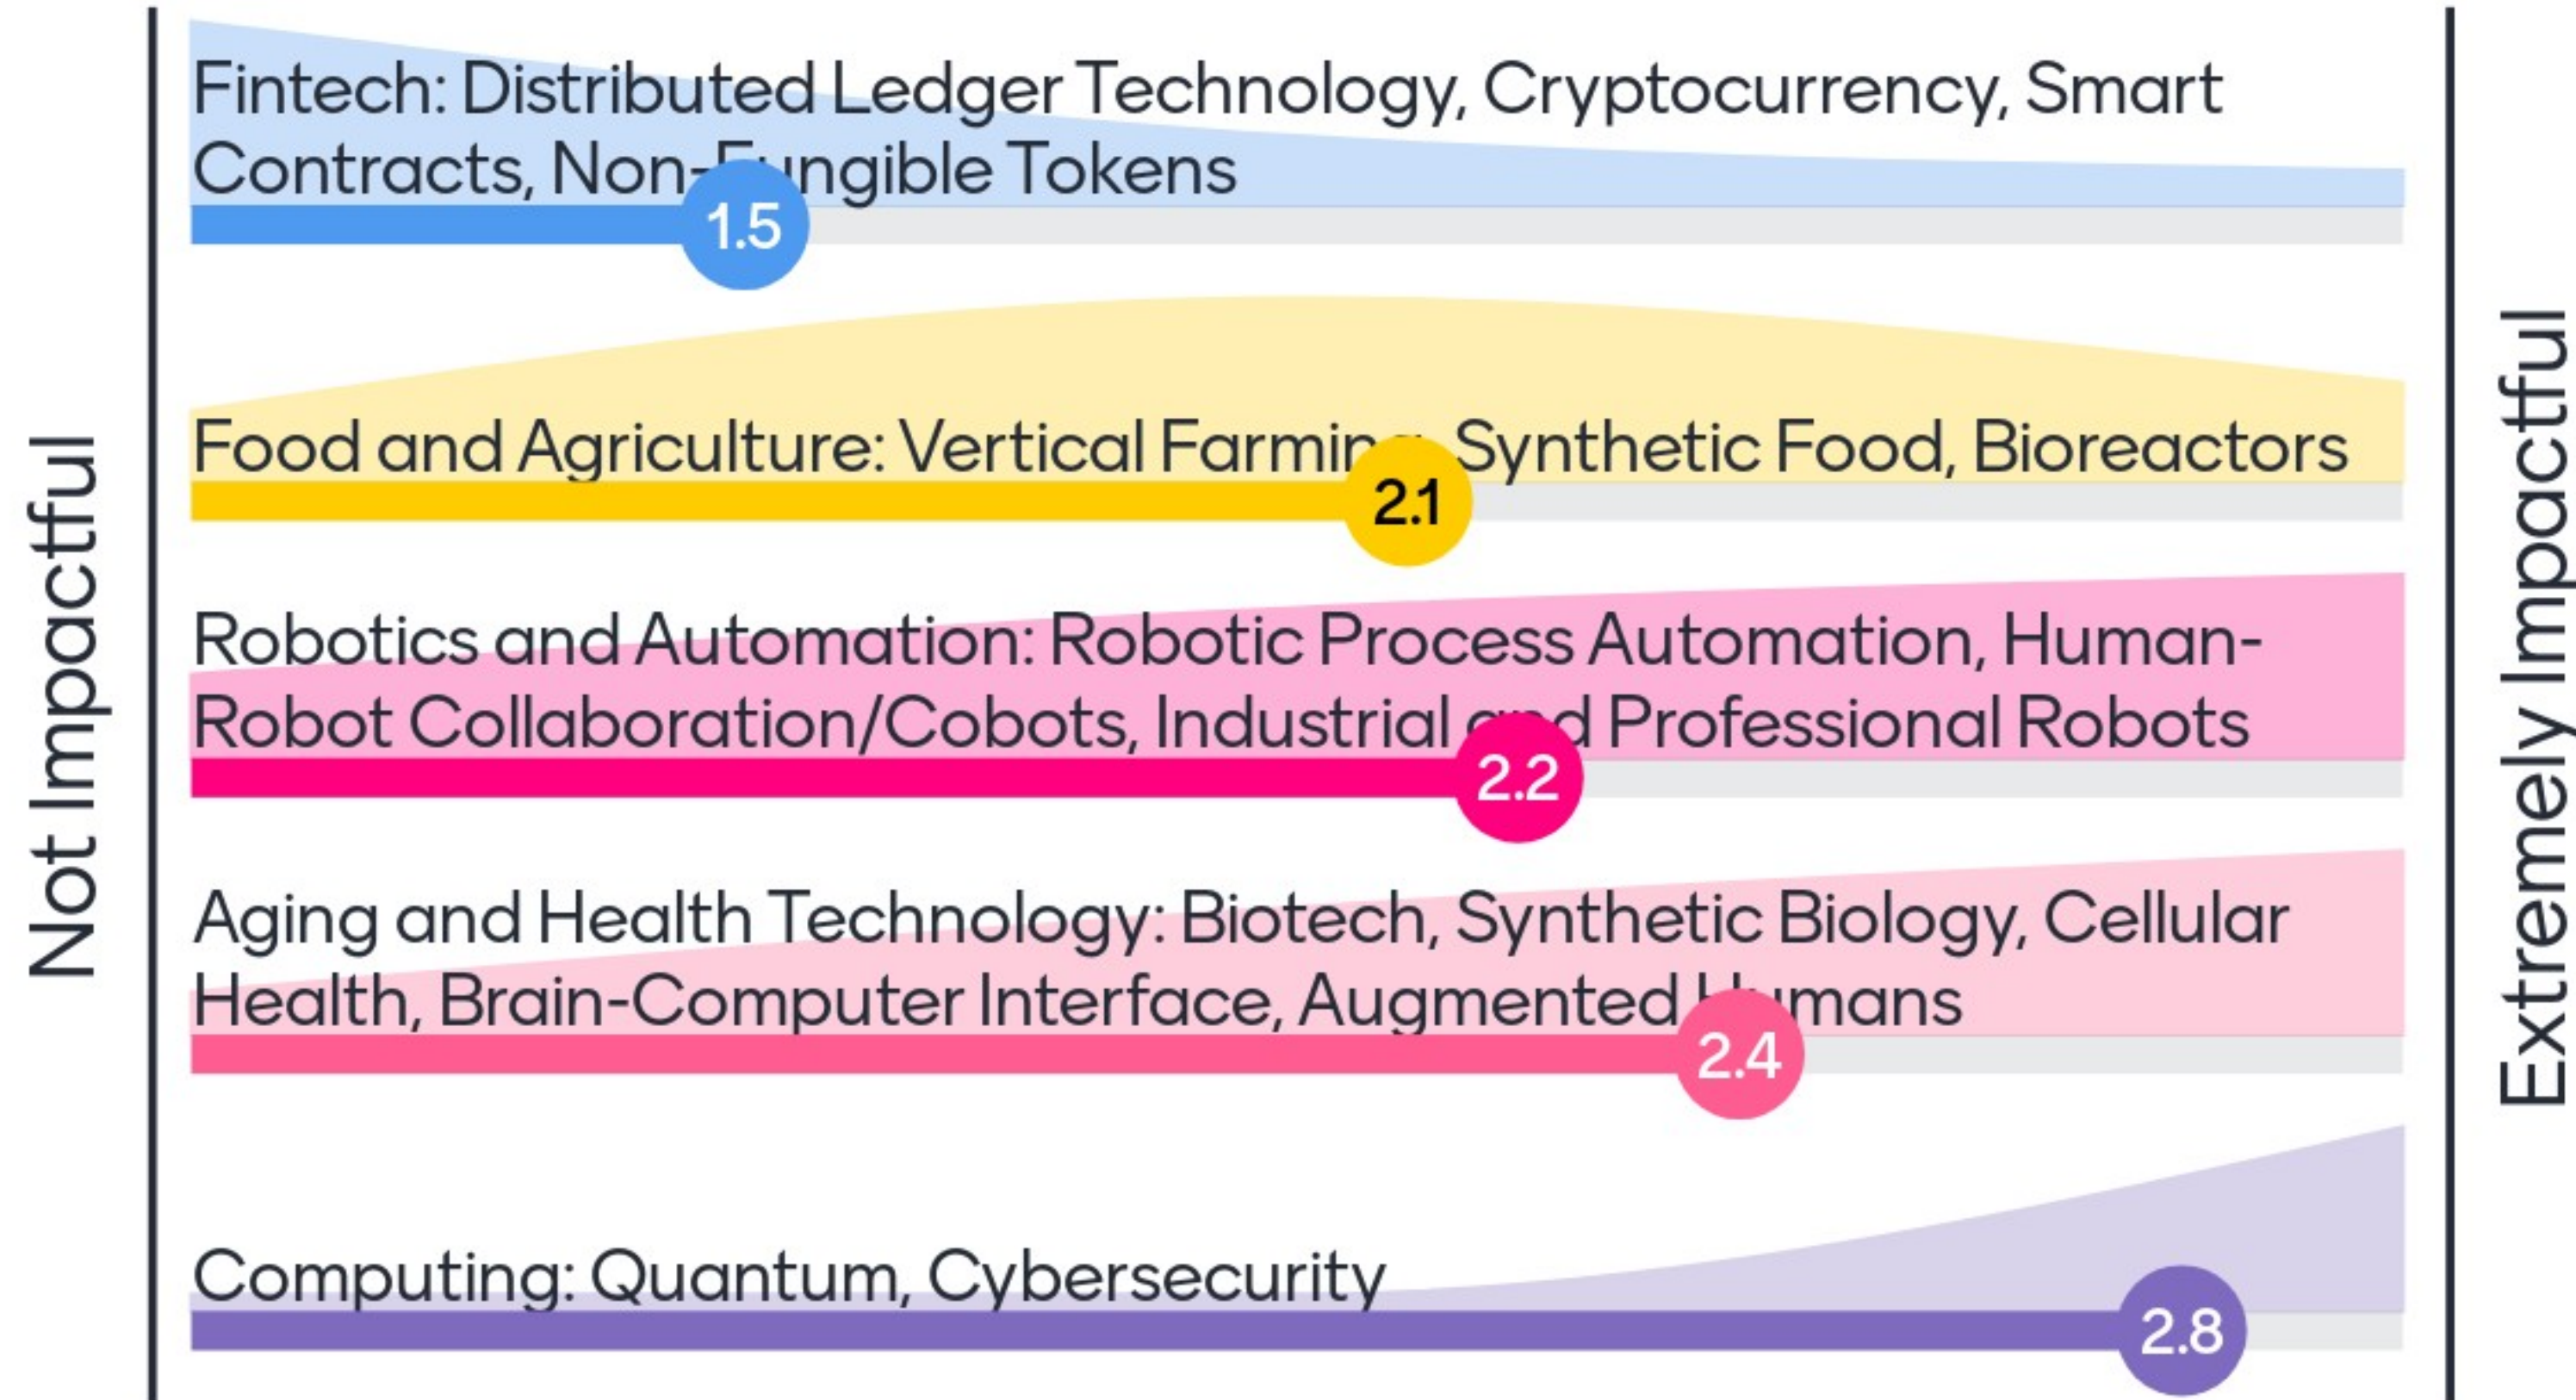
Not Impactful

Fintech: Distributed Ledger Technology, Cryptocurrency, Smart Contracts, Non-Fungible Tokens
1.5

Food and Agriculture: Vertical Farming, Synthetic Food, Bioreactors
2.1

Robotics and Automation: Robotic Process Automation, Human-Robot Collaboration/Cobots, Industrial and Professional Robots
2.2

Aging and Health Technology: Biotech, Synthetic Biology, Cellular Health, Brain-Computer Interface, Augmented Humans
2.4

Computing: Quantum, Cybersecurity
2.8

Extremely Impactful